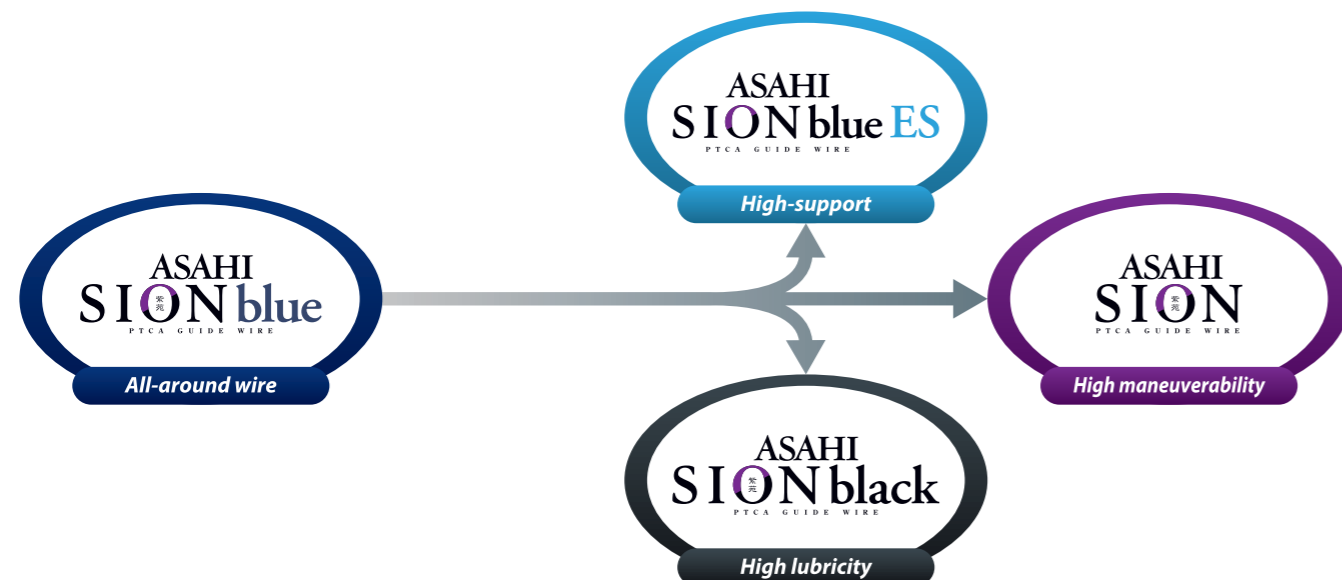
ASAHI
SION blue
紫苑
PTCA GUIDE WIRE
All-around wire

ASAHI
SION blue ES
PTCA GUIDE WIRE
High-support

ASAHI
SION
紫苑
PTCA GUIDE WIRE
High maneuverability

ASAHI
SION black
紫苑
PTCA GUIDE WIRE
High lubricity